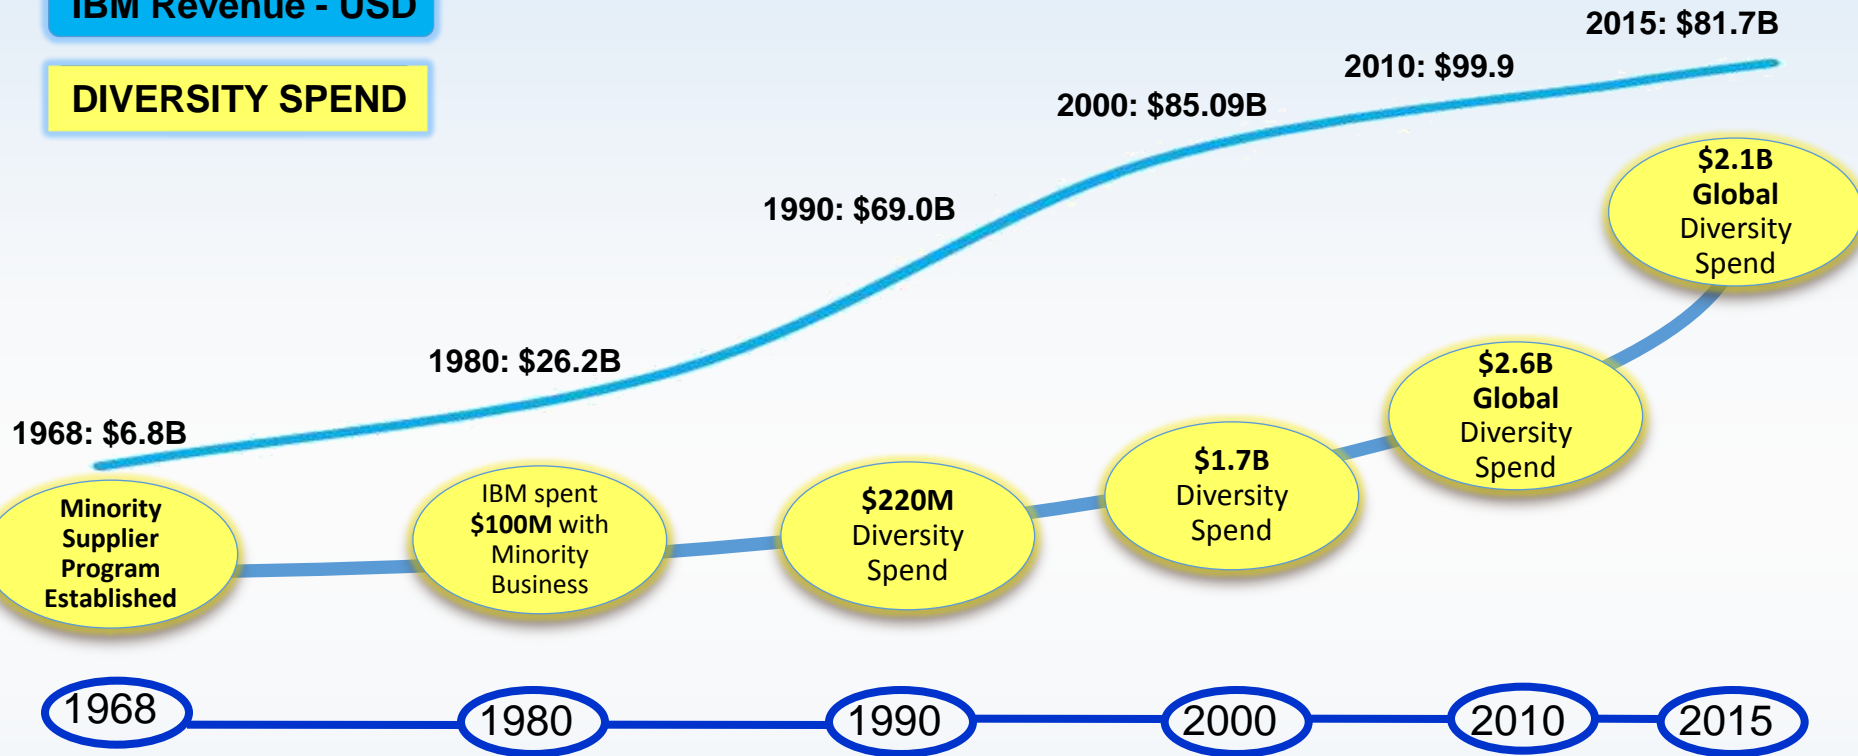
IBM Revenue - USD

DIVERSITY SPEND

2015: $81.7B

2010: $99.9

2000: $85.09B

1990: $69.0B

1980: $26.2B

1968: $6.8B

$2.1B Global Diversity Spend

$2.6B Global Diversity Spend

$1.7B Diversity Spend

$220M Diversity Spend

IBM spent $100M with Minority Business

Minority Supplier Program Established

1968

1980

1990

2000

2010

2015